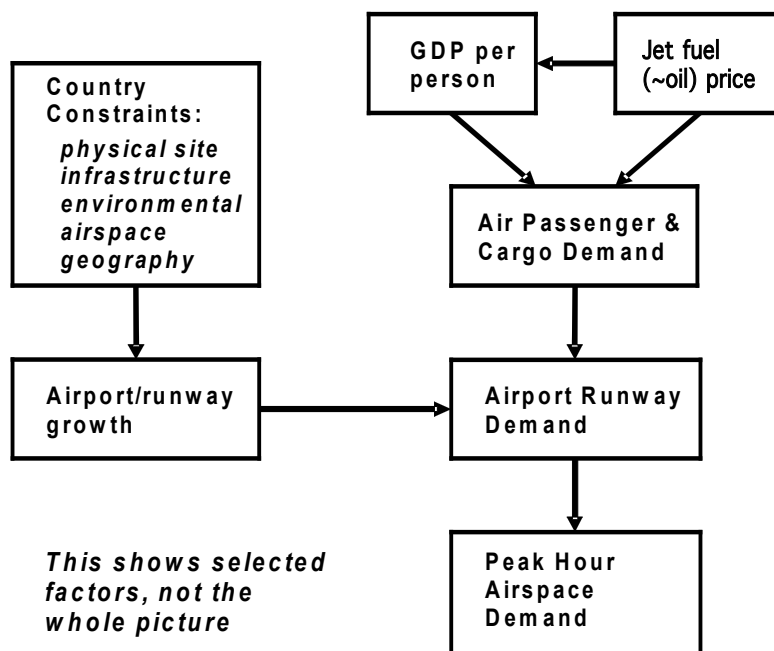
GDP per person

Jet fuel (~oil) price

Country Constraints:
physical site
infrastructure
environmental
airspace
geography

Air Passenger & Cargo Demand

Airport/runway growth

Airport Runway Demand

Peak Hour Airspace Demand

This shows selected factors, not the whole picture